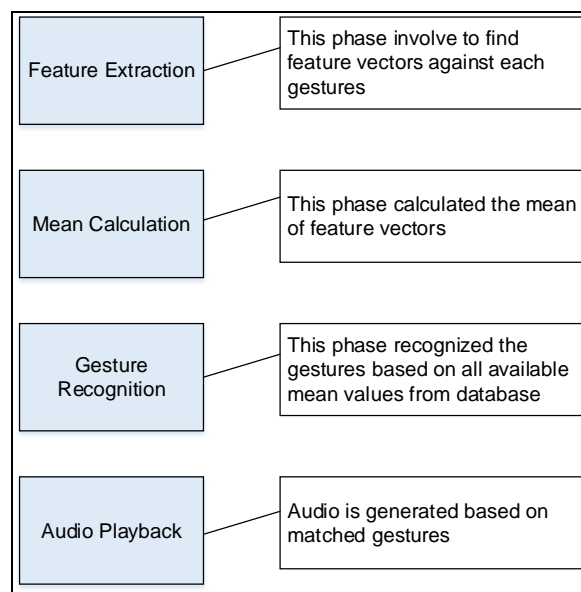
Feature Extraction

This phase involve to find feature vectors against each gestures

Mean Calculation

This phase calculated the mean of feature vectors

Gesture Recognition

This phase recognized the gestures based on all available mean values from database

Audio Playback

Audio is generated based on matched gestures